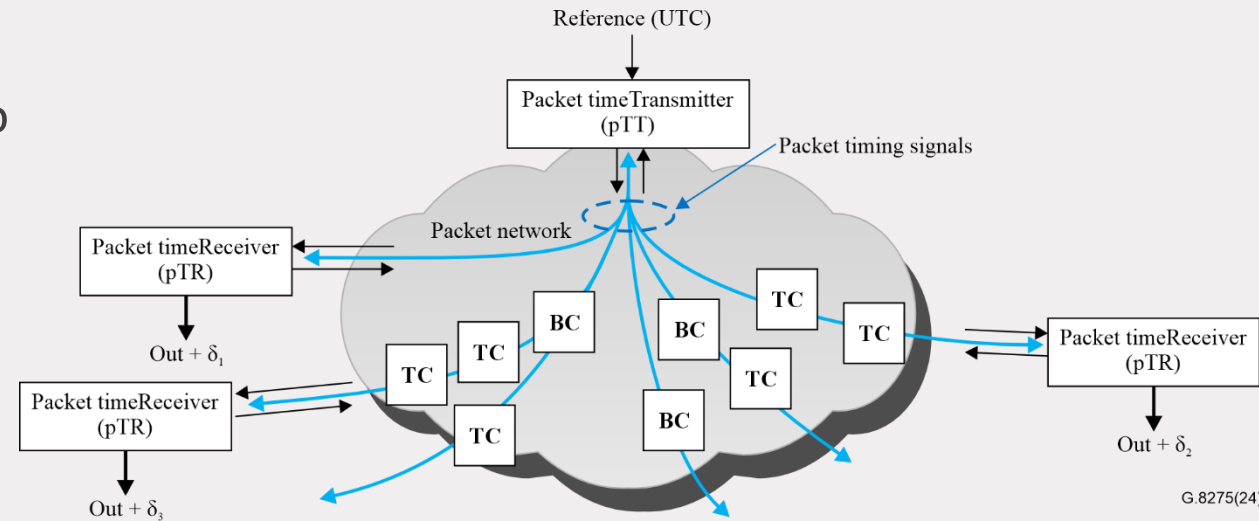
Reference (UTC)

Packet timeTransmitter (pTT)

Packet timing signals

Packet network

Packet timeReceiver (pTR)

Out + $\delta_1$

Packet timeReceiver (pTR)

Out + $\delta_3$

Packet timeReceiver (pTR)

Out + $\delta_2$

TC

TC

BC

TC

BC

TC

TC

TC

BC

G.8275(24)